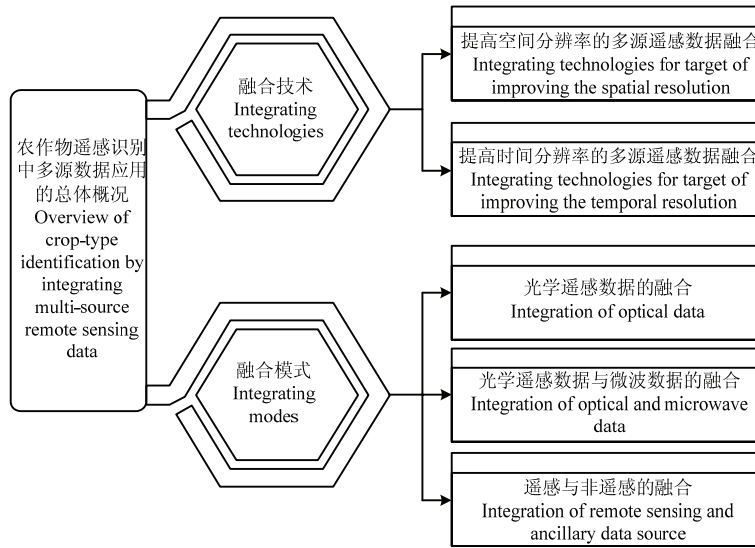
农作物遥感识别中多源数据应用的总体概况
Overview of crop-type identification by integrating multi-source remote sensing data

融合技术
Integrating technologies

提高空间分辨率的多源遥感数据融合
Integrating technologies for target of improving the spatial resolution

提高时间分辨率的多源遥感数据融合
Integrating technologies for target of improving the temporal resolution

融合模式
Integrating modes

光学遥感数据的融合
Integration of optical data

光学遥感数据与微波数据的融合
Integration of optical and microwave data

遥感与非遥感的融合
Integration of remote sensing and ancillary data source